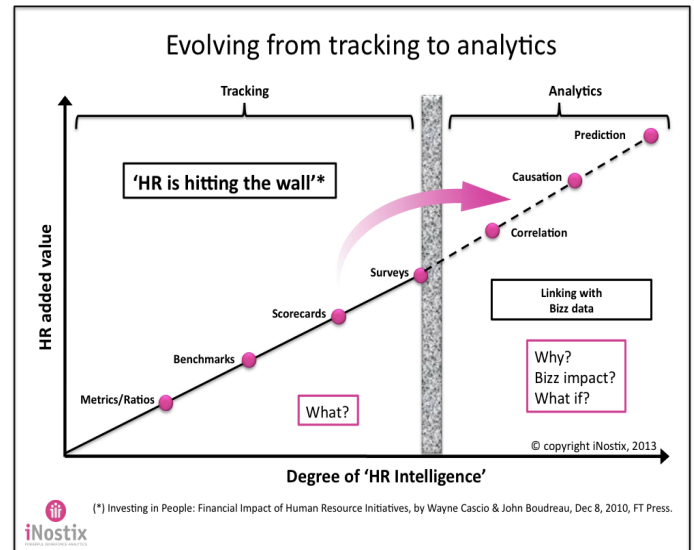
Evolving from tracking to analytics

Tracking

Analytics

'HR is hitting the wall'*

Prediction

Causation

Correlation

Surveys

Linking with Bizz data

Scorecards

Benchmarks

Metrics/Ratios

What?

Why?
Bizz impact?
What if?

HR added value

© copyright iNostix, 2013

Degree of 'HR Intelligence'

(*) Investing in People: Financial Impact of Human Resource Initiatives, by Wayne Cascio & John Boudreau, Dec 8, 2010, FT Press.

iNostix